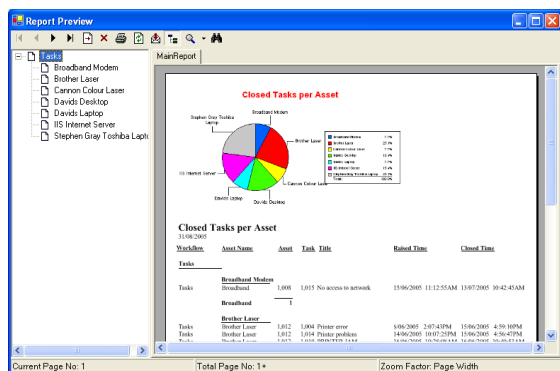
Report Preview

Tasks
Broadband Modem
Brother Laser
Cannon Colour Laser
Davids Desktop
Davids Laptop
IIS Internet Server
Stephen Gray Toshiba Laptop

MainReport

Closed Tasks per Asset

Stephen Gray Toshiba Laptop
Broadband Modem
Brother Laser
IIS Internet Server
Cannon Colour Laser
Davids Laptop
Davids Desktop

| | |
|---|---|
| Broadband Modem | 7.1% |
| Brother Laser | 23.1% |
| Cannon Colour Laser | 7.1% |
| Davids Desktop | 7.1% |
| Davids Laptop | 7.1% |
| IIS Internet Server | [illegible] |
| Stephen Gray Toshiba Laptop | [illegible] |
| Total | 100.0% |

Closed Tasks per Asset
31/08/2005

| Workflow | Asset Name | Asset | Task | Title | Raised Time | Closed Time |
|---|---|---|---|---|---|---|
| Tasks | | | | | | |
| | Broadband Modem | | | | | |
| Tasks | Broadband | 1,008 | 1,015 | No access to network | 15/06/2005 11:12:55AM | 13/07/2005 10:42:45AM |
| | Broadband | 1 | | | | |
| | Brother Laser | | | | | |
| Tasks | Brother Laser | 1,012 | 1,004 | Printer error | 6/06/2005 2:07:43PM | 15/06/2005 4:59:39PM |
| Tasks | Brother Laser | 1,012 | 1,014 | Printer problem | 14/06/2005 10:07:25PM | 15/06/2005 4:56:47PM |

Current Page No: 1
Total Page No: 1+
Zoom Factor: Page Width